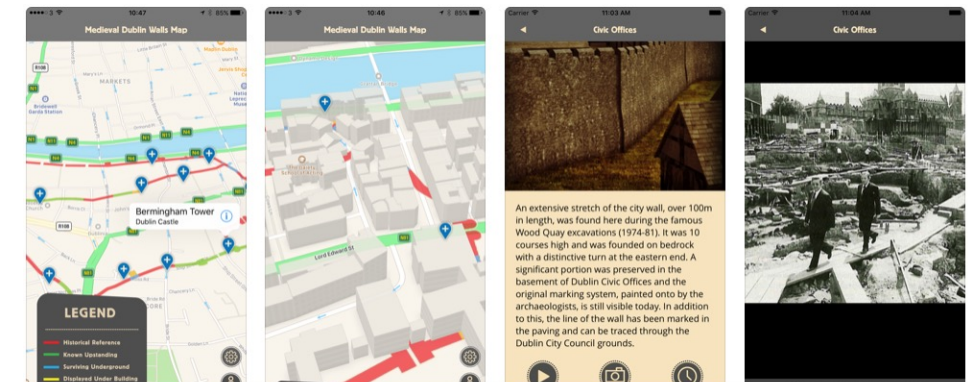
10:46 85%

Medieval Dublin Walls Map

R108

DISTRICT

Bridewell Garda Station

Nelson Legrand

Bermingham Tower
Dublin Castle

R108

LEGEND

Historical Reference
Known Upstanding
Surviving Underground
Displaced Under Building

10:46 85%

Medieval Dublin Walls Map

Lord Edward St

Carrier

Civic Offices

An extensive stretch of the city wall, over 100m in length, was found here during the famous Wood Quay excavations (1974-81). It was 10 courses high and was founded on bedrock with a distinctive turn at the eastern end. A significant portion was preserved in the basement of Dublin Civic Offices and the original marking system, painted onto by the archaeologists, is still visible today. In addition to this, the line of the wall has been marked in the paving and can be traced through the Dublin City Council grounds.

Carrier 11:04 AM

Civic Offices